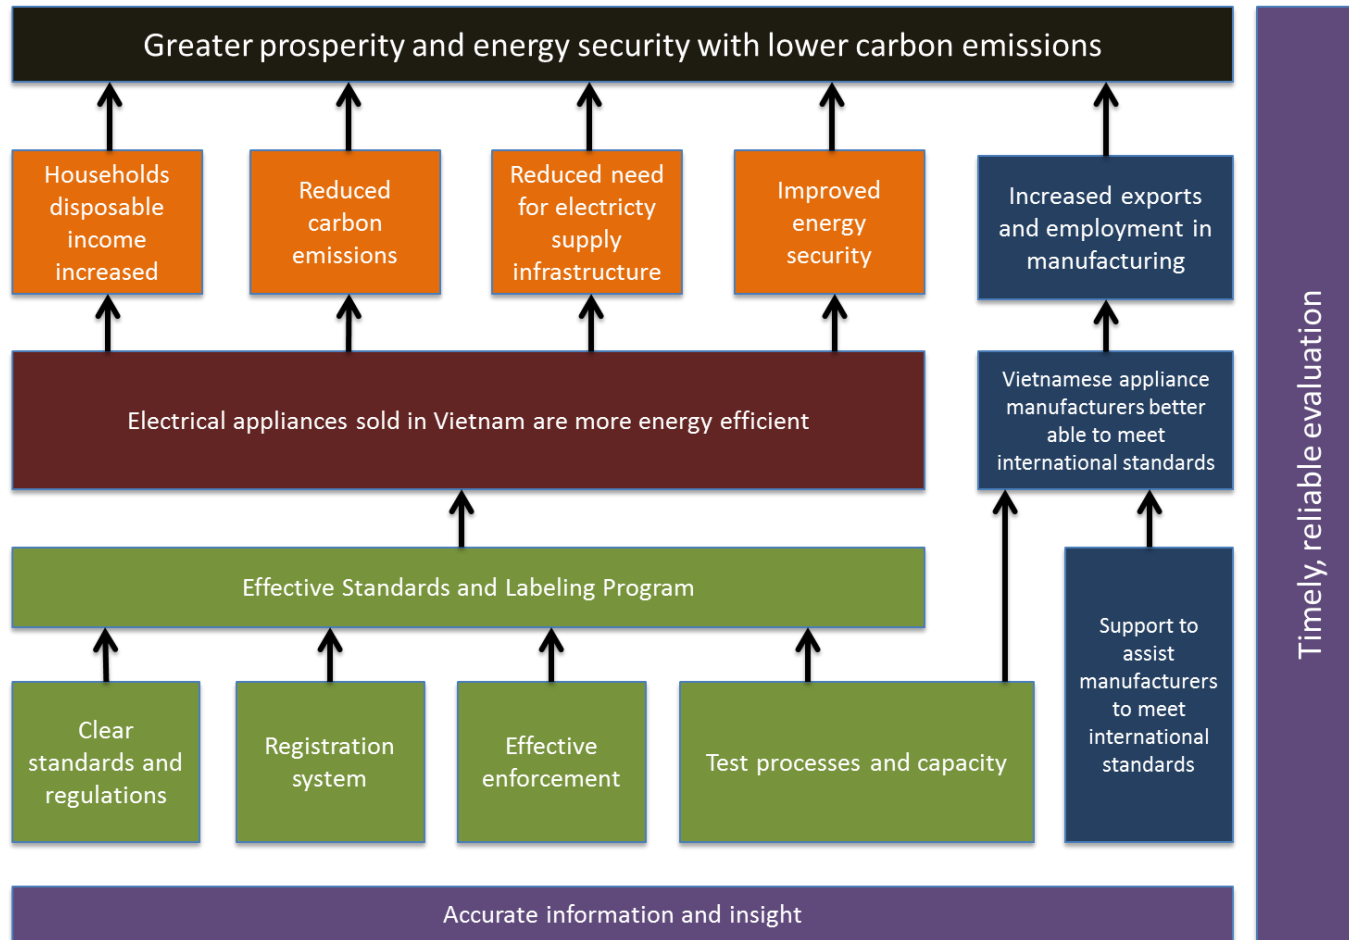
Greater prosperity and energy security with lower carbon emissions

Households disposable income increased

Reduced carbon emissions

Reduced need for electricty supply infrastructure

Improved energy security

Increased exports and employment in manufacturing

Electrical appliances sold in Vietnam are more energy efficient

Vietnamese appliance manufacturers better able to meet international standards

Effective Standards and Labeling Program

Clear standards and regulations

Registration system

Effective enforcement

Test processes and capacity

Support to assist manufacturers to meet international standards

Accurate information and insight

Timely, reliable evaluation